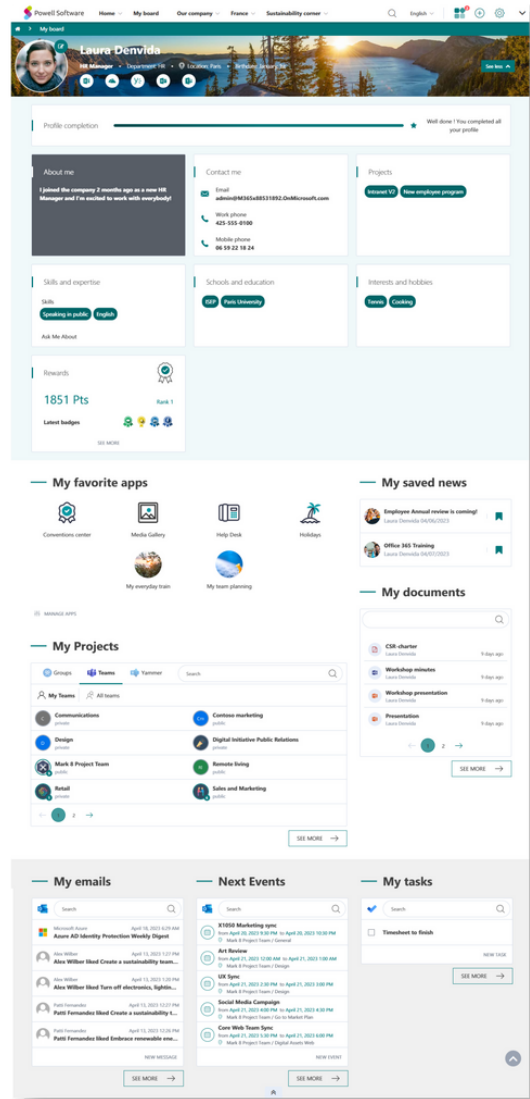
Powell Software Home My board Our company France Sustainability corner English

My board

Laura Denvida

HR Manager • Department HR • Location Paris • Birthday January 16

See less

Profile completion

Well done ! You completed all your profile

About me

I joined the company 2 months ago as a new HR Manager and I'm excited to work with everybody!

Contact me

Email
admin@M365x88531892.OnMicrosoft.com

Work phone
425-555-0100

Mobile phone
06 59 22 18 24

Projects

Intranet V2 New employee program

Skills and expertise

Skills

Speaking in public English

Ask Me About

Schools and education

ISEP Paris University

Interests and hobbies

Tennis Cooking

Rewards

1851 Pts

Rank 1

Latest badges

SEE MORE

My favorite apps

Conventions center Media Gallery Help Desk Holidays

My everyday train My team planning

MANAGE APPS

My saved news

Employee Annual review is coming!
Laura Denvida 04/06/2023

Office 365 Training
Laura Denvida 04/07/2023

My documents

CSR-charter
Laura Denvida 9 days ago

Workshop minutes
Laura Denvida 9 days ago

Workshop presentation
Laura Denvida 9 days ago

Presentation
Laura Denvida 9 days ago

1 2

SEE MORE

My Projects

Groups Teams Yammer Search

My Teams All teams

Communications
private

Contoso marketing
public

Design
private

Digital Initiative Public Relations
private

Mark 8 Project Team
public

Remote living
public

Retail
private

Sales and Marketing
public

1 2

SEE MORE

My emails

Search

Microsoft Azure April 18, 2023 6:29 AM
Azure AD Identity Protection Weekly Digest

Alex Wilber April 13, 2023 1:20 PM
Alex Wilber liked Create a sustainability team...

Alex Wilber April 13, 2023 1:20 PM
Alex Wilber liked Turn off electronics, lightin...

Patti Fernandez April 13, 2023 12:27 PM
Patti Fernandez liked Create a sustainability tea...

Patti Fernandez April 13, 2023 12:26 PM
Patti Fernandez liked Embrace renewable ene...

NEW MESSAGE

SEE MORE

Next Events

Search

X1050 Marketing sync
from April 20, 2023 9:30 PM to April 20, 2023 10:30 PM
Mark 8 Project Team / General

Art Review
from April 21, 2023 12:00 AM to April 21, 2023 1:00 AM
Mark 8 Project Team / Design

UX Sync
from April 21, 2023 1:00 AM to April 21, 2023 2:00 AM
Mark 8 Project Team / Design

Social Media Campaign
from April 21, 2023 3:30 AM to April 21, 2023 4:00 AM
Mark 8 Project Team / Go to Market Plan

Core Web Team Sync
from April 21, 2023 5:30 PM to April 21, 2023 6:30 PM
Mark 8 Project Team / Digital Assets Web

NEW EVENT

SEE MORE

My tasks

Search

Timesheet to finish

NEW TASK

SEE MORE